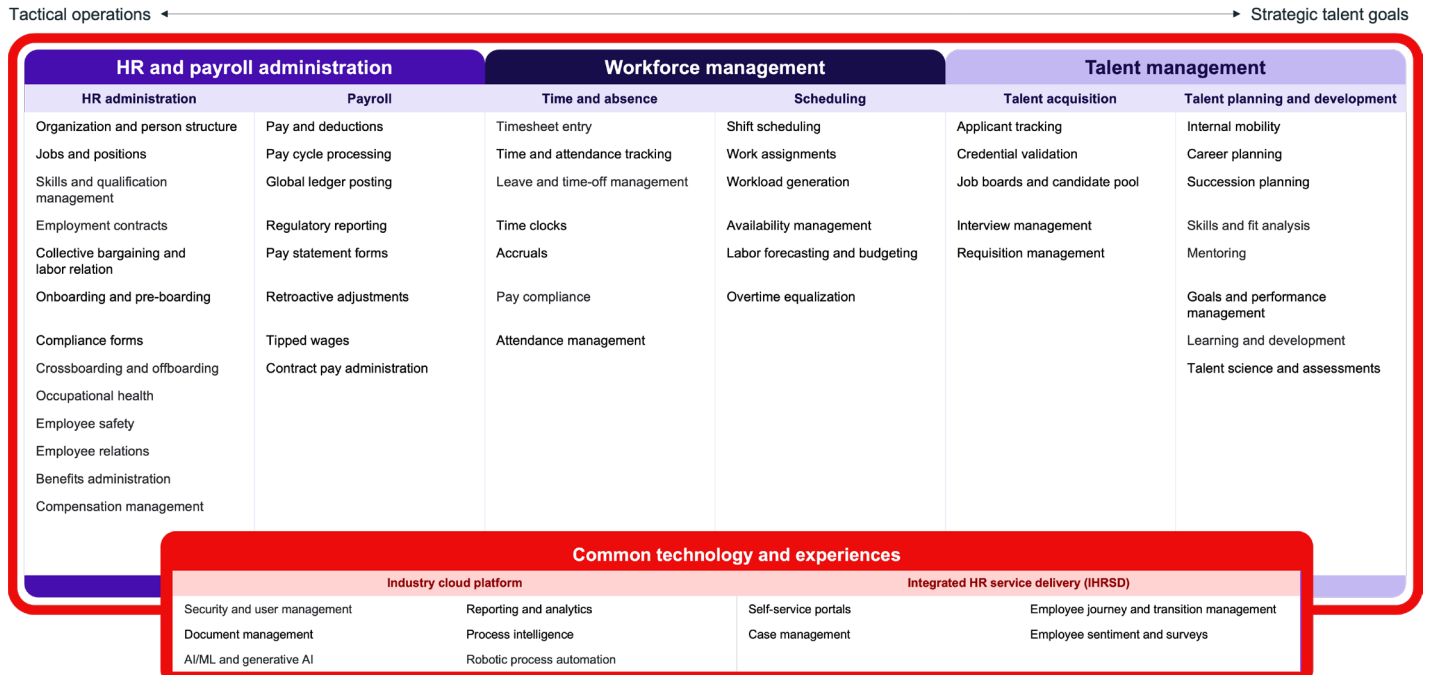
Tactical operations ◂ ▸ Strategic talent goals

HR and payroll administration

Workforce management

Talent management

HR administration

Organization and person structure
Jobs and positions
Skills and qualification management
Employment contracts
Collective bargaining and labor relation
Onboarding and pre-boarding
Compliance forms
Crossboarding and offboarding
Occupational health
Employee safety
Employee relations
Benefits administration
Compensation management

Payroll

Pay and deductions
Pay cycle processing
Global ledger posting
Regulatory reporting
Pay statement forms
Retroactive adjustments
Tipped wages
Contract pay administration

Time and absence

Timesheet entry
Time and attendance tracking
Leave and time-off management
Time clocks
Accruals
Pay compliance
Attendance management

Scheduling

Shift scheduling
Work assignments
Workload generation
Availability management
Labor forecasting and budgeting
Overtime equalization

Talent acquisition

Applicant tracking
Credential validation
Job boards and candidate pool
Interview management
Requisition management

Talent planning and development

Internal mobility
Career planning
Succession planning
Skills and fit analysis
Mentoring
Goals and performance management
Learning and development
Talent science and assessments

Common technology and experiences

Industry cloud platform

Security and user management
Document management
AI/ML and generative AI
Reporting and analytics
Process intelligence
Robotic process automation

Integrated HR service delivery (IHRSD)

Self-service portals
Case management
Employee journey and transition management
Employee sentiment and surveys